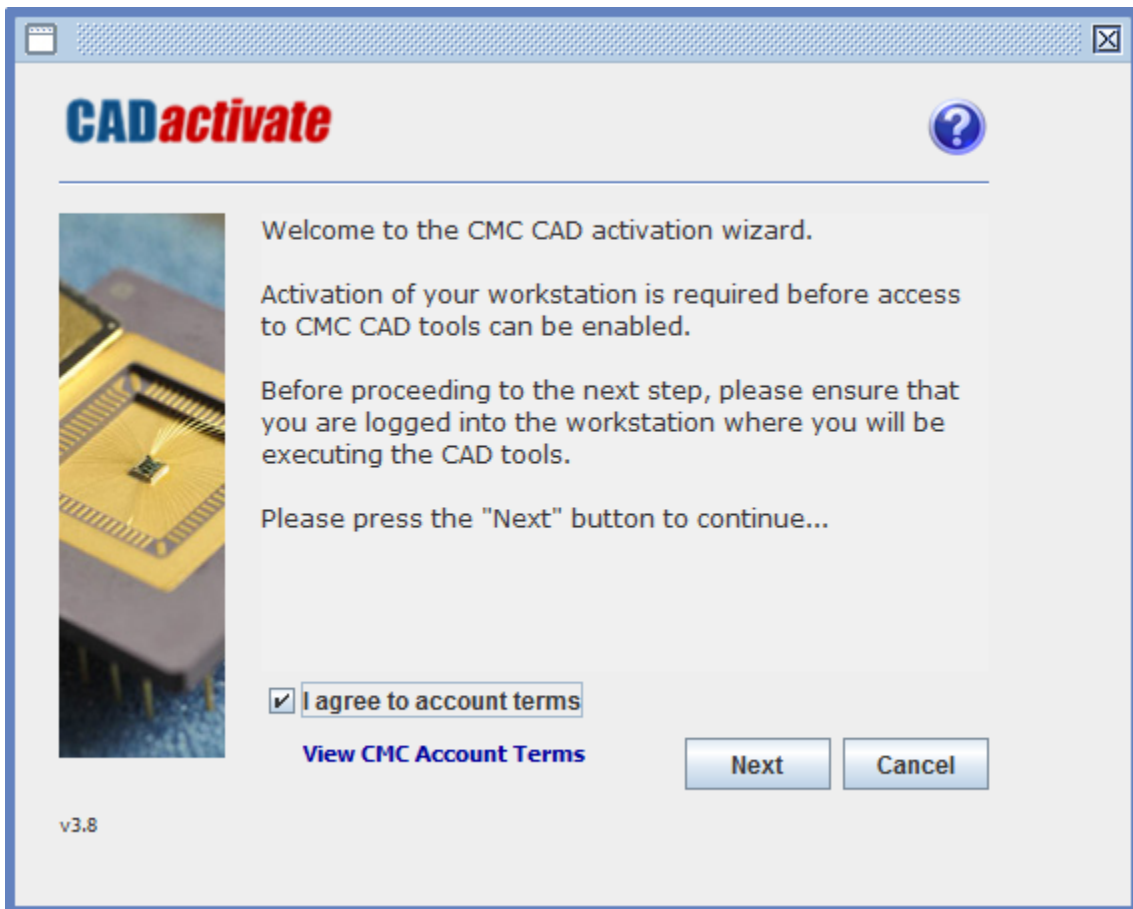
CADactivate

Welcome to the CMC CAD activation wizard.

Activation of your workstation is required before access to CMC CAD tools can be enabled.

Before proceeding to the next step, please ensure that you are logged into the workstation where you will be executing the CAD tools.

Please press the "Next" button to continue...

I agree to account terms

View CMC Account Terms

Next

Cancel

v3.8